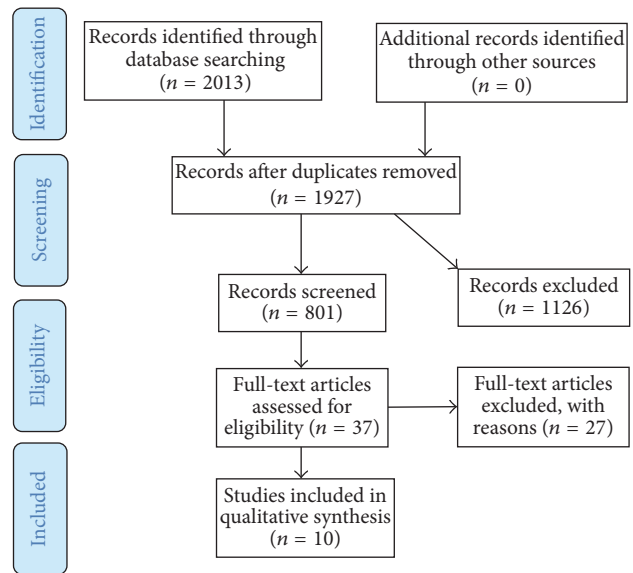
Identification

Records identified through database searching ($n = 2013$)

Additional records identified through other sources ($n = 0$)

Screening

Records after duplicates removed ($n = 1927$)

Records screened ($n = 801$)

Records excluded ($n = 1126$)

Eligibility

Full-text articles assessed for eligibility ($n = 37$)

Full-text articles excluded, with reasons ($n = 27$)

Included

Studies included in qualitative synthesis ($n = 10$)